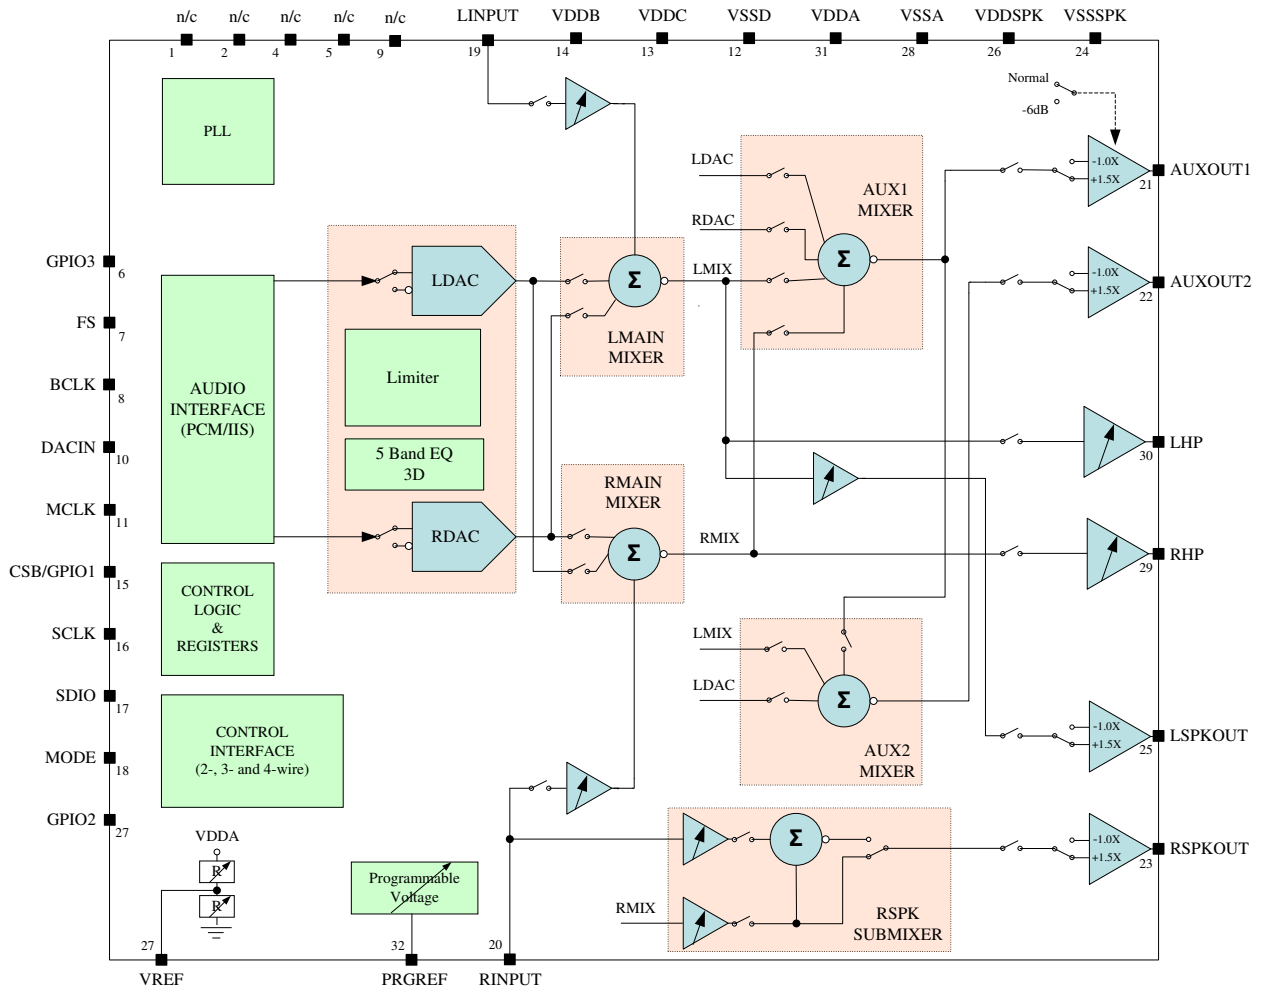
n/c n/c n/c n/c n/c LINPUT VDDB VDDC VSSD VDDA VSSA VDDSPK VSSSPK
1 2 4 5 9 19 14 13 12 31 28 26 24

PLL

Normal
-6dB

LDAC
RDAC
LMIX

AUX1
MIXER

-1.0X
+1.5X
21
AUXOUT1

-1.0X
+1.5X
22
AUXOUT2

GPIO3 6
FS 7
BCLK 8
DACIN 10
MCLK 11
CSB/GPIO1 15
SCLK 16
SDIO 17
MODE 18
GPIO2 27

LDAC

$\Sigma$

LMAIN
MIXER

AUDIO
INTERFACE
(PCM/IIS)

Limiter

5 Band EQ
3D

LHP
30

RMAIN
MIXER

RDAC

$\Sigma$

RMIX

RHP
29

CONTROL
LOGIC
&
REGISTERS

LMIX
LDAC

$\Sigma$

AUX2
MIXER

-1.0X
+1.5X
25
LSPKOUT

CONTROL
INTERFACE
(2-, 3- and 4-wire)

VDDA
R
R

$\Sigma$

-1.0X
+1.5X
23
RSPKOUT

Programmable
Voltage

RMIX

RSPK
SUBMIXER

27
VREF
32
PRGREF
20
RINPUT